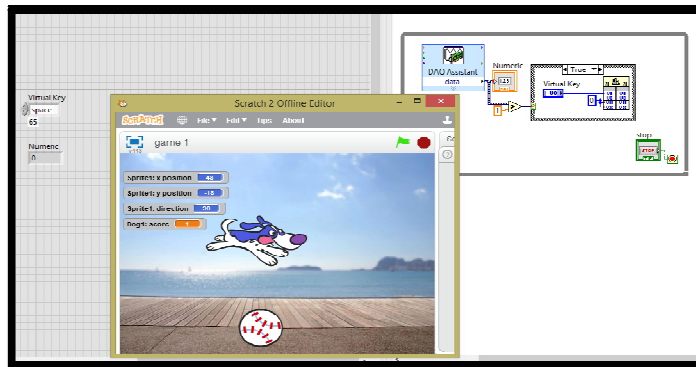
Virtual Key
space
65

Numeric
0

Scratch 2 Offline Editor

SCRATCH
File
Edit
Tips
About

v.110
game 1

Sprite1: x position 48
Sprite1: y position -15
Sprite1: direction 90
Dog1: score 1

DAQ Assistant
data
Numeric
123
True
Virtual Key
U8
0
Stop
STOP